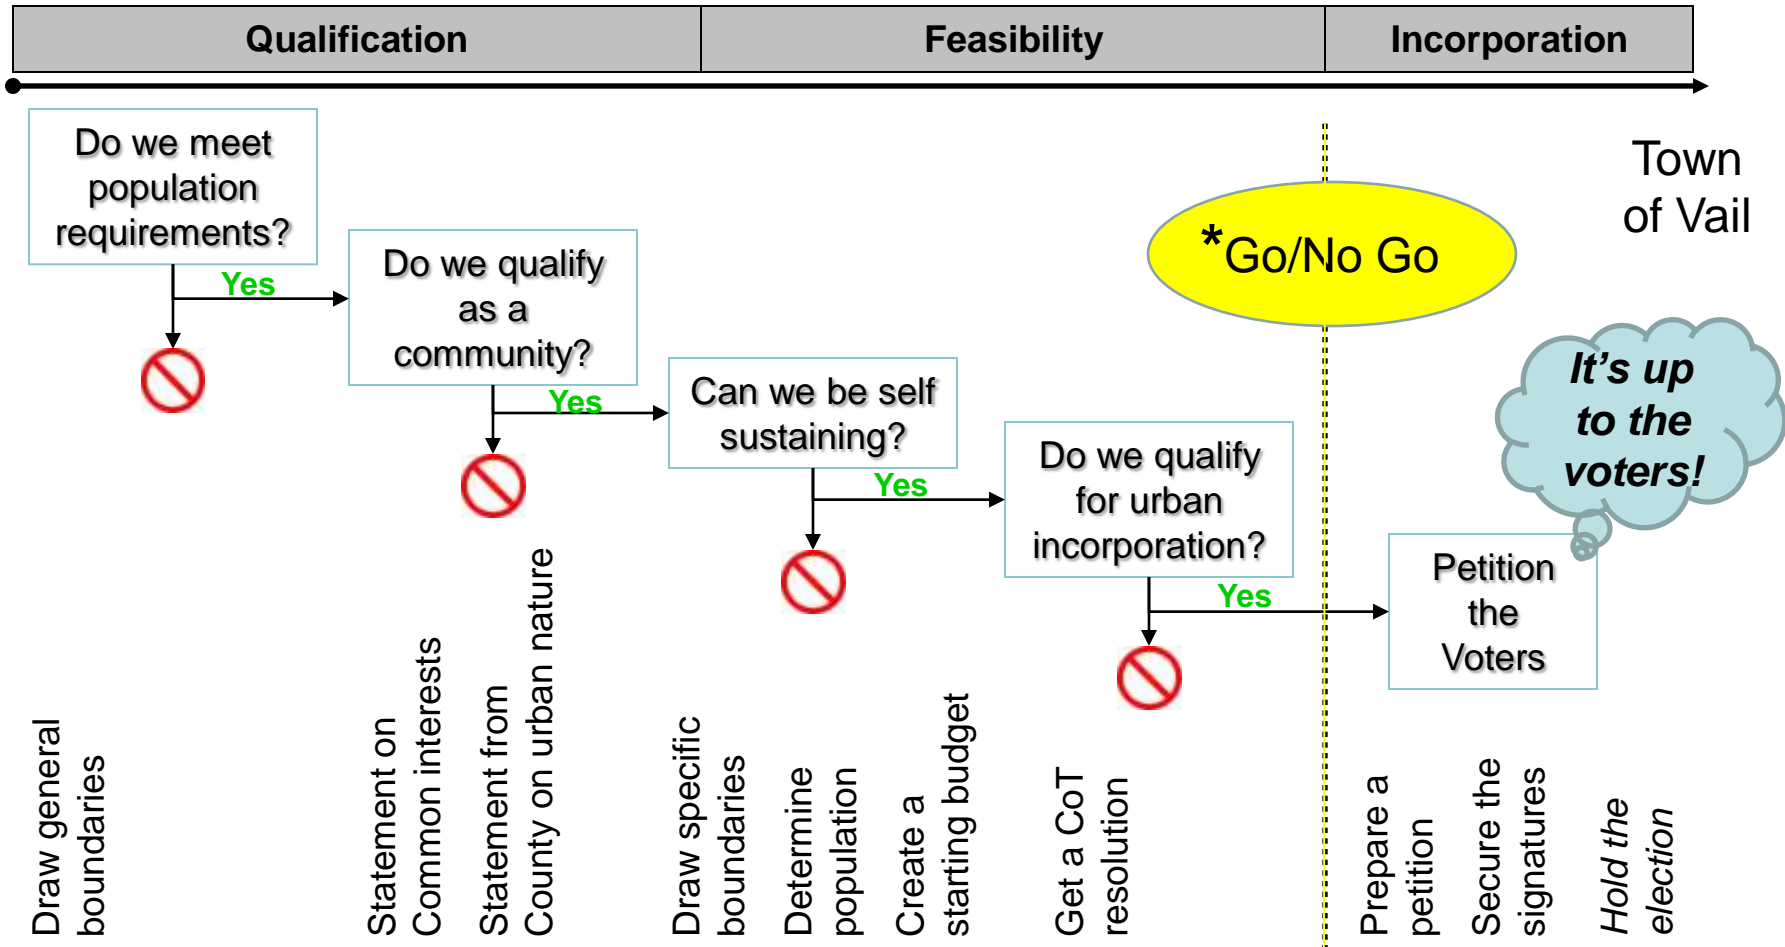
| Qualification | Feasibility | Incorporation |
|---|---|---|

Town of Vail

Do we meet population requirements?

Yes

Do we qualify as a community?

Yes

Can we be self sustaining?

Yes

Do we qualify for urban incorporation?

Yes

*Go/No Go

It's up to the voters!

Petition the Voters

Draw general boundaries

Statement on Common interests

Statement from County on urban nature

Draw specific boundaries

Determine population

Create a starting budget

Get a CoT resolution

Prepare a petition

Secure the signatures

Hold the election